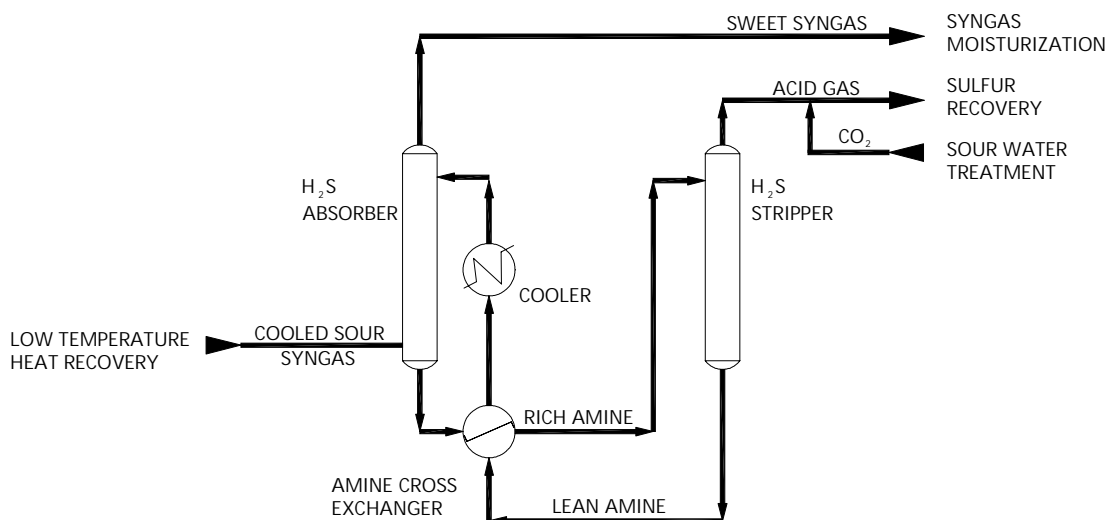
SWEET SYNGAS

SYNGAS MOISTURIZATION

ACID GAS

SULFUR RECOVERY

$CO_2$

SOUR WATER TREATMENT

$H_2S$ ABSORBER

$H_2S$ STRIPPER

COOLER

LOW TEMPERATURE HEAT RECOVERY

COOLED SOUR SYNGAS

RICH AMINE

AMINE CROSS EXCHANGER

LEAN AMINE